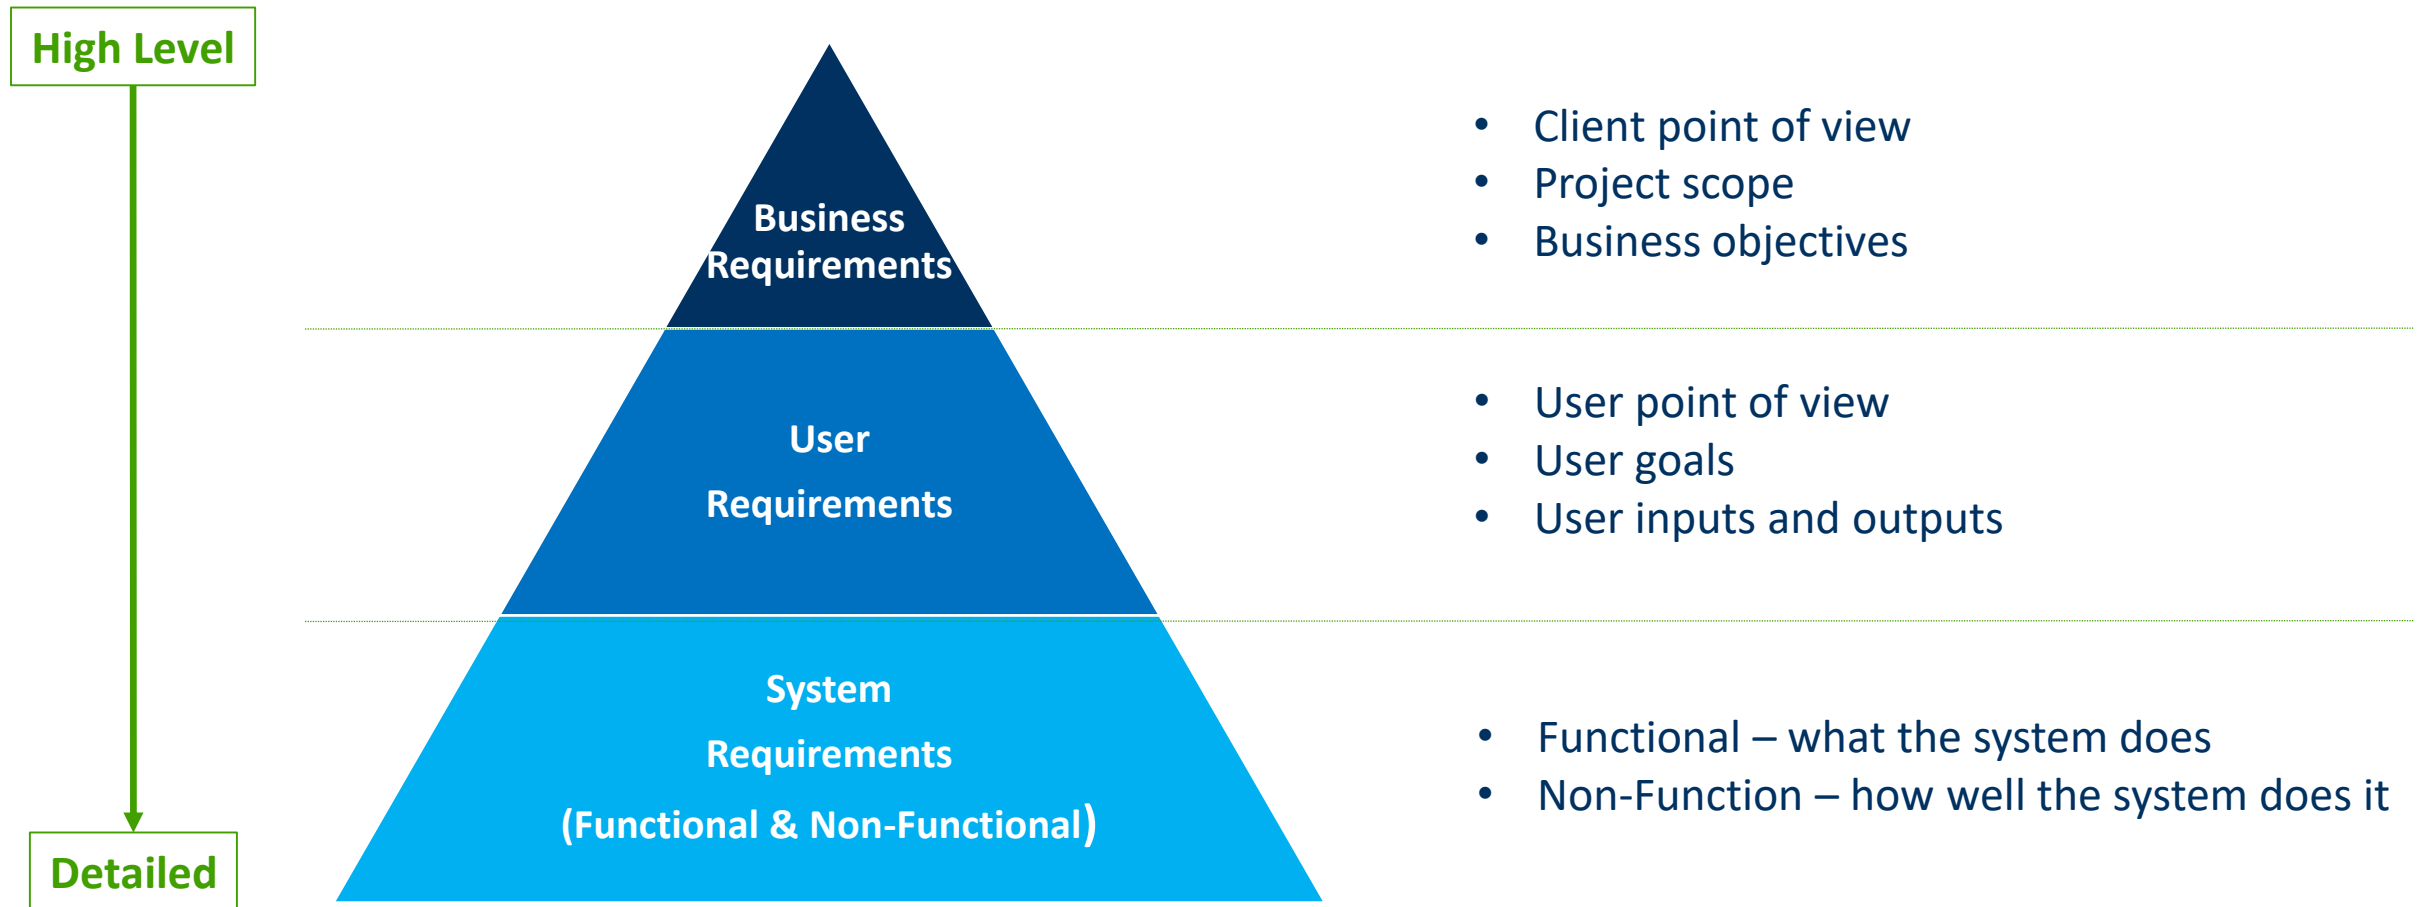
High Level

Business Requirements

- Client point of view
- Project scope
- Business objectives

User

Requirements

- User point of view
- User goals
- User inputs and outputs

System

Requirements

(Functional & Non-Functional)

- Functional – what the system does
- Non-Function – how well the system does it

Detailed